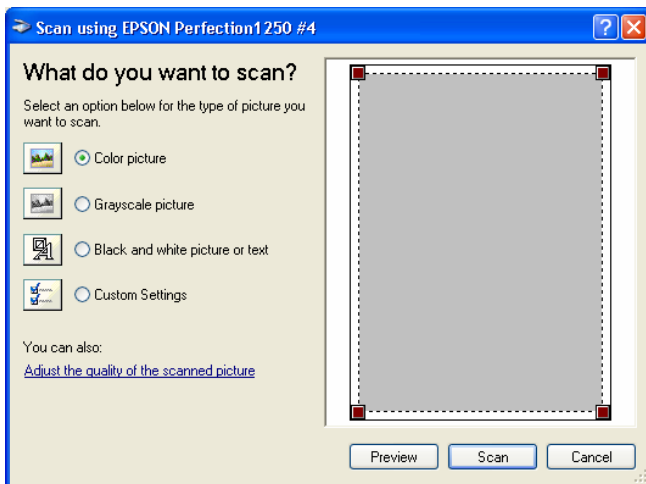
Scan using EPSON Perfection1250 #4

What do you want to scan?

Select an option below for the type of picture you want to scan.

Color picture

Grayscale picture

Black and white picture or text

Custom Settings

You can also:

Adjust the quality of the scanned picture

Preview

Scan

Cancel